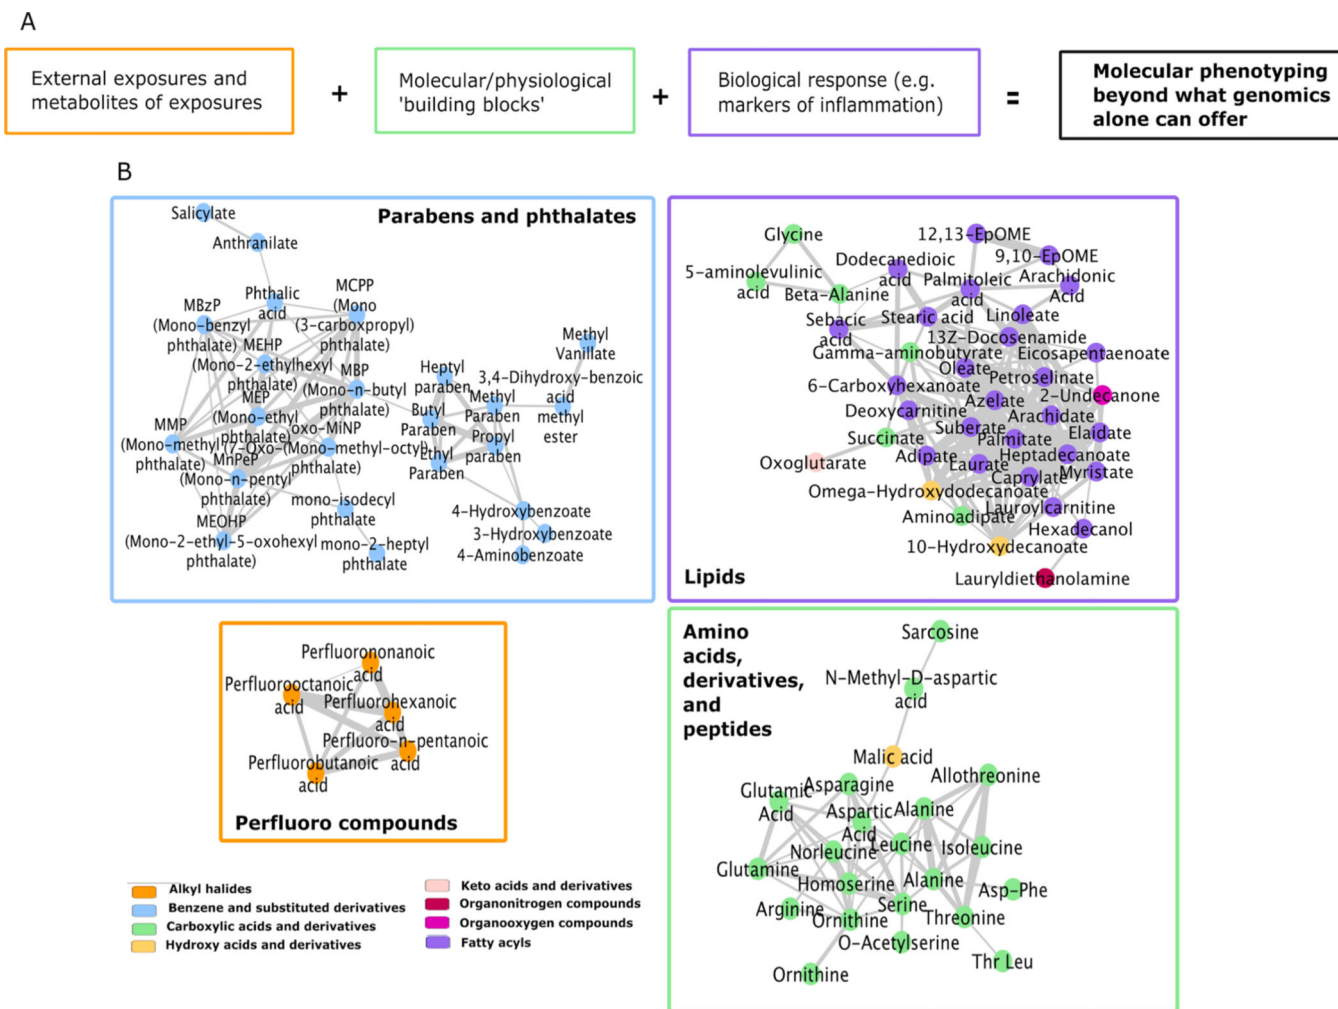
A

External exposures and metabolites of exposures

+

Molecular/physiological 'building blocks'

+

Biological response (e.g. markers of inflammation)

=

Molecular phenotyping beyond what genomics alone can offer

B

Parabens and phthalates

Salicylate
Anthranilate
Phthalic acid
MCPP (Mono (3-carboxypropyl) phthalate)
MBzP (Mono-benzyl phthalate)
MEHP (Mono-2-ethylhexyl phthalate)
MBP (Mono-n-butyl phthalate)
MEP (Mono-ethyl phthalate)
MMP (Mono-methyl phthalate)
7-Oxo-MiNP
oxo-MiNP (Mono-methyl-octyl phthalate)
MnPeP (Mono-n-pentyl phthalate)
mono-isodecyl phthalate
MEOHP (Mono-2-ethyl-5-oxohexyl phthalate)
mono-2-heptyl phthalate
Heptyl paraben
Methyl Paraben
Butyl Paraben
Propyl paraben
Ethyl Paraben
3,4-Dihydroxy-benzoic acid methyl ester
Methyl Vanillate
4-Hydroxybenzoate
3-Hydroxybenzoate
4-Aminobenzoate

Glycine
5-aminolevulinic acid
Beta-Alanine
Dodecanedioic acid
12,13-EpOME
9,10-EpOME
Palmitoleic acid
Arachidonic Acid
Sebacic acid
Stearic acid
Linoleate
Gamma-aminobutyrate
13Z-Docosenamide
Eicosapentaenoate
Oleate
6-Carboxyhexanoate
Petroselinate
2-Undecanone
Azelate
Deoxycarnitine
Arachidate
Succinate
Suberate
Palmitate
Elaidate
Oxoglutarate
Adipate
Laurate
Heptadecanoate
Caprylate
Myristate
Omega-Hydroxydodecanoate
Lauroylcarnitine
Aminoadipate
Hexadecanol
10-Hydroxydecanoate
Lipids
Lauryldiethanolamine

Perfluorononanoic acid
Perfluorooctanoic acid
Perfluorohexanoic acid
Perfluoro-n-pentanoic acid
Perfluorobutanoic acid
Perfluoro compounds

Amino acids, derivatives, and peptides
Sarcosine
N-Methyl-D-aspartic acid
Malic acid
Glutamic Acid
Asparagine
Allothreonine
Aspartic Acid
Alanine
Norleucine
Leucine
Isoleucine
Glutamine
Homoserine
Alanine
Asp-Phe
Arginine
Serine
Ornithine
Threonine
O-Acetylserine
Ornithine
Thr Leu

Alkyl halides
Benzene and substituted derivatives
Carboxylic acids and derivatives
Hydroxy acids and derivatives
Keto acids and derivatives
Organonitrogen compounds
Organooxygen compounds
Fatty acyls